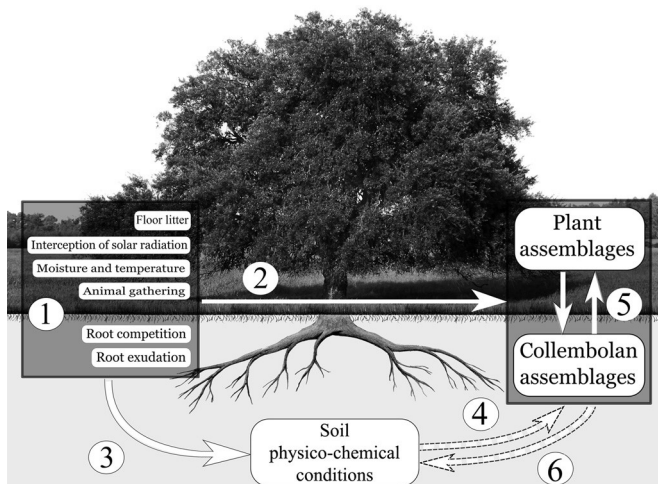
Floor litter
Interception of solar radiation
Moisture and temperature
Animal gathering
1
Root competition
Root exudation
2
Plant assemblages
5
Collembolan assemblages
4
3
Soil physico-chemical conditions
6